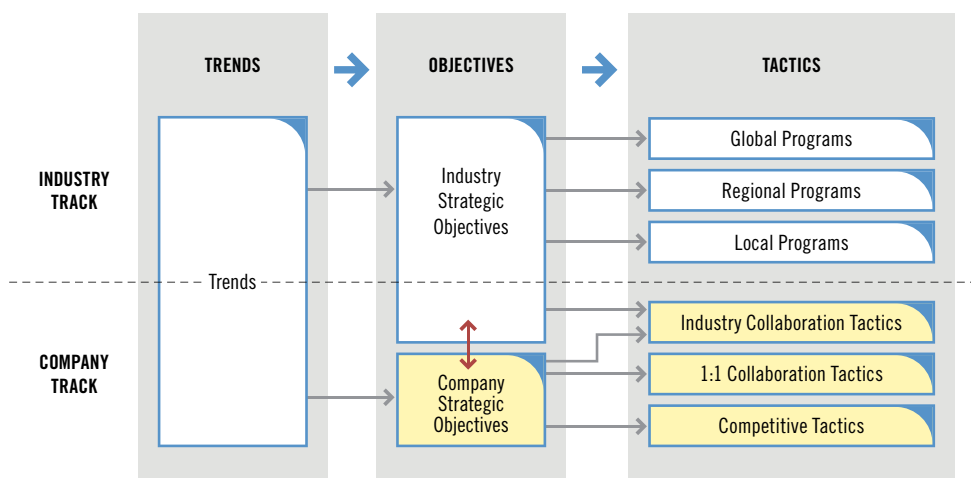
TRENDS

OBJECTIVES

TACTICS

INDUSTRY TRACK

COMPANY TRACK

Trends

Industry Strategic Objectives

Company Strategic Objectives

Global Programs

Regional Programs

Local Programs

Industry Collaboration Tactics

1:1 Collaboration Tactics

Competitive Tactics